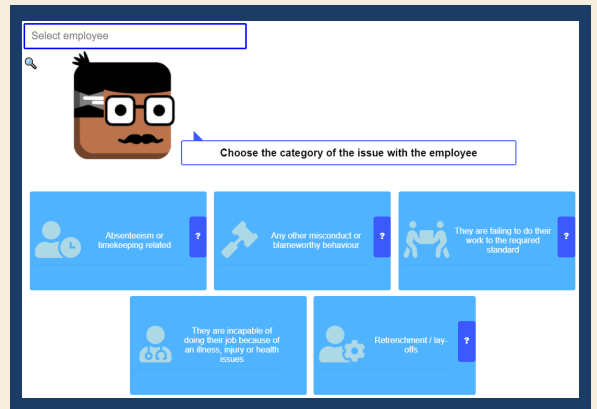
Select employee

Choose the category of the issue with the employee

Absenteeism or timekeeping related

?

Any other misconduct or blameworthy behaviour

?

They are failing to do their work to the required standard

?

They are incapable of doing their job because of an illness, injury or health issues

Retrenchment / lay-offs

?